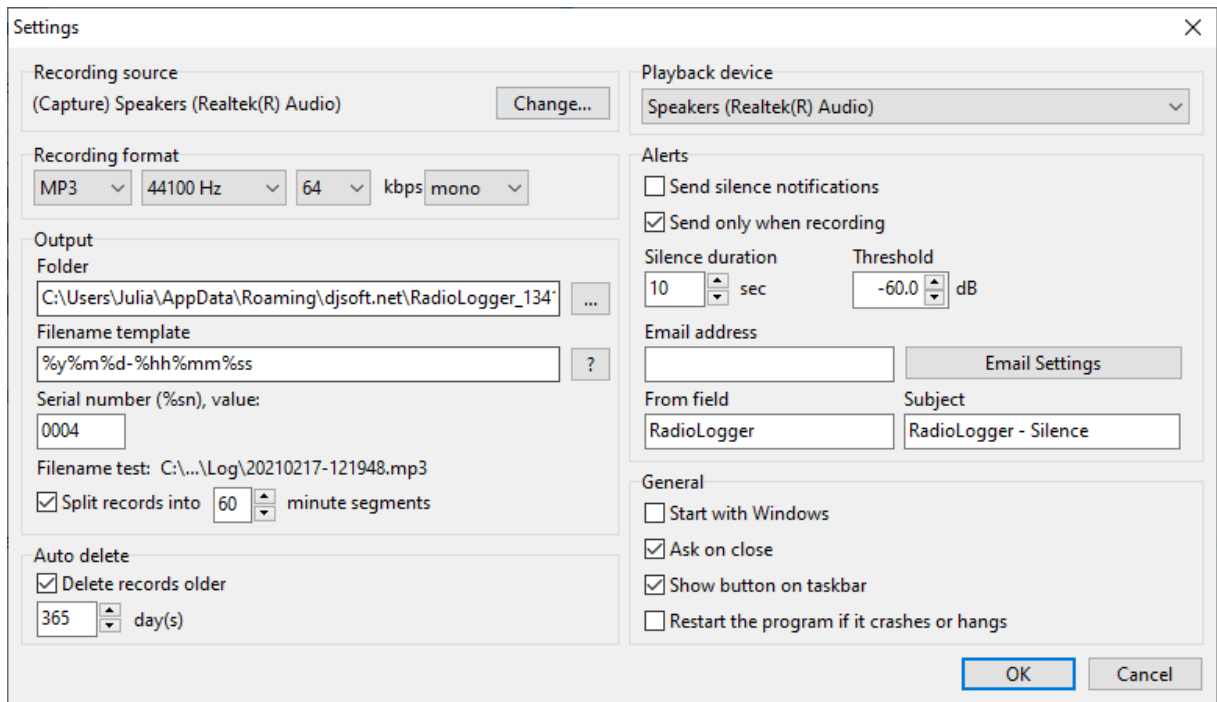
Settings

Recording source
(Capture) Speakers (Realtek(R) Audio)
Change...

Recording format
MP3
44100 Hz
64
kbps
mono

Output
Folder
C:\Users\Julia\AppData\Roaming\djsoft.net\RadioLogger_134
...
Filename template
%y%m%d-%hh%mm%ss
?
Serial number (%sn), value:
0004
Filename test: C:\...\Log\20210217-121948.mp3
Split records into 60 minute segments

Auto delete
Delete records older
365 day(s)

Playback device
Speakers (Realtek(R) Audio)

Alerts
Send silence notifications
Send only when recording
Silence duration
10 sec
Threshold
-60.0 dB
Email address
Email Settings
From field
RadioLogger
Subject
RadioLogger - Silence

General
Start with Windows
Ask on close
Show button on taskbar
Restart the program if it crashes or hangs

OK
Cancel